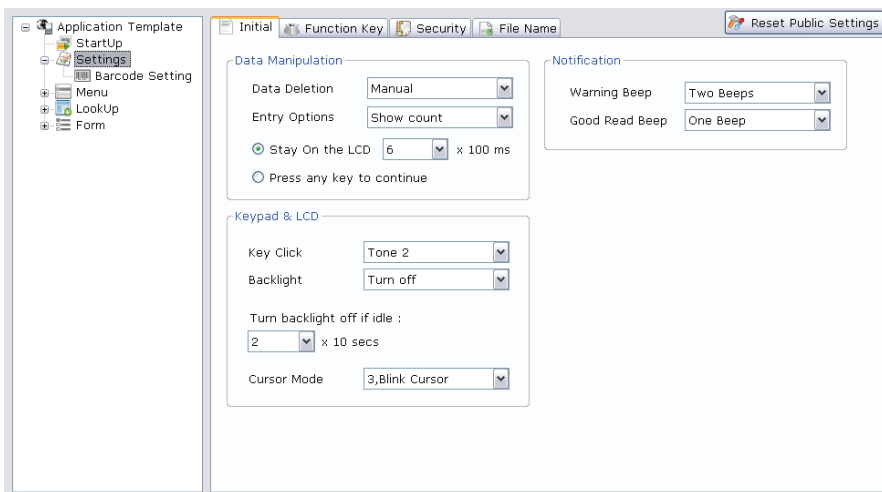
Application Template
StartUp
Settings
Barcode Setting
Menu
LookUp
Form

Initial
Function Key
Security
File Name
Reset Public Settings

Data Manipulation
Data Deletion Manual
Entry Options Show count
Stay On the LCD 6 x 100 ms
Press any key to continue

Notification
Warning Beep Two Beeps
Good Read Beep One Beep

Keypad & LCD
Key Click Tone 2
Backlight Turn off
Turn backlight off if idle :
2 x 10 secs
Cursor Mode 3,Blink Cursor